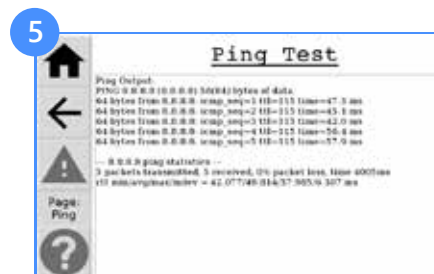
5

Ping Test

Ping Output:
PING 8.8.8.8 (8.8.8.8) 56(84) bytes of data.
64 bytes from 8.8.8.8: icmp_seq=1 ttl=115 time=47.3 ms
64 bytes from 8.8.8.8: icmp_seq=2 ttl=115 time=45.1 ms
64 bytes from 8.8.8.8: icmp_seq=3 ttl=115 time=42.0 ms
64 bytes from 8.8.8.8: icmp_seq=4 ttl=115 time=56.4 ms
64 bytes from 8.8.8.8: icmp_seq=5 ttl=115 time=57.9 ms

--- 8.8.8.8 ping statistics ---
5 packets transmitted, 5 received, 0% packet loss, time 4005ms
rtt min/avg/max/mdev = 42.077/49.814/57.965/6.307 ms

Page:
Ping